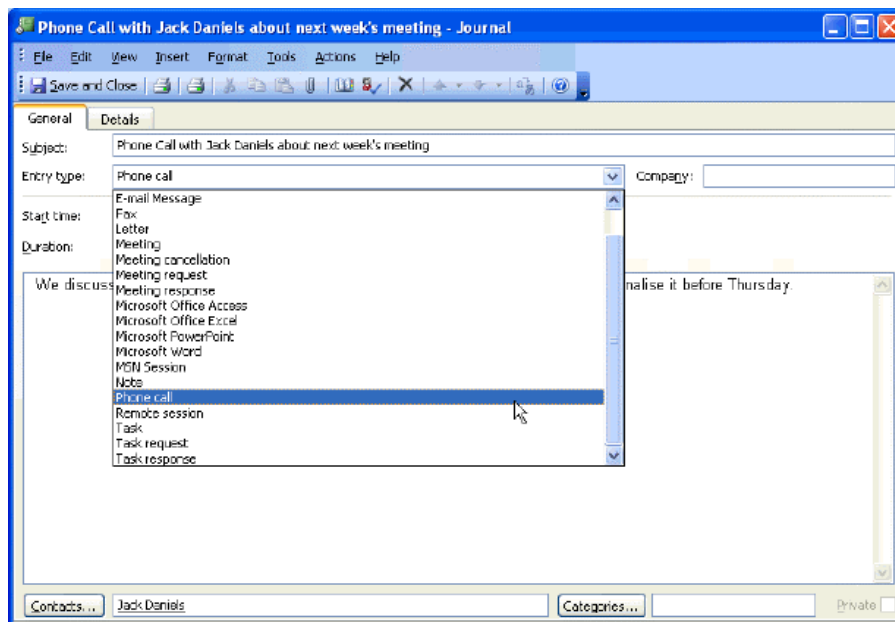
Phone Call with Jack Daniels about next week's meeting - Journal

File Edit View Insert Format Tools Actions Help

Save and Close

General Details

Subject: Phone Call with Jack Daniels about next week's meeting

Entry type: Phone call

Company:

Start time:

Duration:

We discuss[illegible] nalise it before Thursday.

E-mail Message
Fax
Letter
Meeting
Meeting cancellation
Meeting request
Meeting response
Microsoft Office Access
Microsoft Office Excel
Microsoft PowerPoint
Microsoft Word
MSN Session
Note
Phone call
Remote session
Task
Task request
Task response

Contacts... Jack Daniels Categories... Private